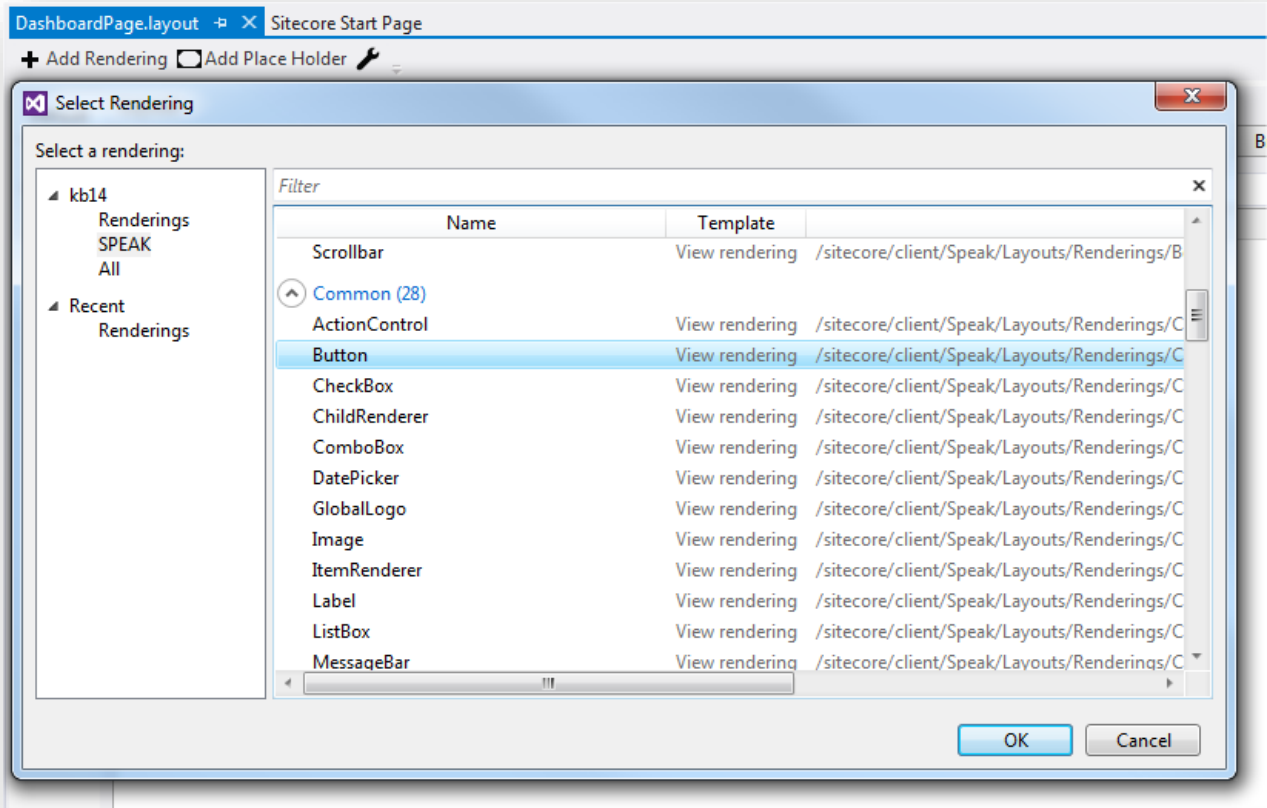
DashboardPage.layout ✕ Sitecore Start Page

Add Rendering Add Place Holder

Select Rendering

Select a rendering:

kb14
Renderings
SPEAK
All
Recent
Renderings

Filter

| Name | Template | |
|---|---|---|
| Scrollbar | View rendering | /sitecore/client/Speak/Layouts/Renderings/B |
| Common (28) | | |
| ActionControl | View rendering | /sitecore/client/Speak/Layouts/Renderings/C |
| Button | View rendering | /sitecore/client/Speak/Layouts/Renderings/C |
| CheckBox | View rendering | /sitecore/client/Speak/Layouts/Renderings/C |
| ChildRenderer | View rendering | /sitecore/client/Speak/Layouts/Renderings/C |
| ComboBox | View rendering | /sitecore/client/Speak/Layouts/Renderings/C |
| DatePicker | View rendering | /sitecore/client/Speak/Layouts/Renderings/C |
| GlobalLogo | View rendering | /sitecore/client/Speak/Layouts/Renderings/C |
| Image | View rendering | /sitecore/client/Speak/Layouts/Renderings/C |
| ItemRenderer | View rendering | /sitecore/client/Speak/Layouts/Renderings/C |
| Label | View rendering | /sitecore/client/Speak/Layouts/Renderings/C |
| ListBox | View rendering | /sitecore/client/Speak/Layouts/Renderings/C |
| MessageBar | View rendering | /sitecore/client/Speak/Layouts/Renderings/C |

OK Cancel